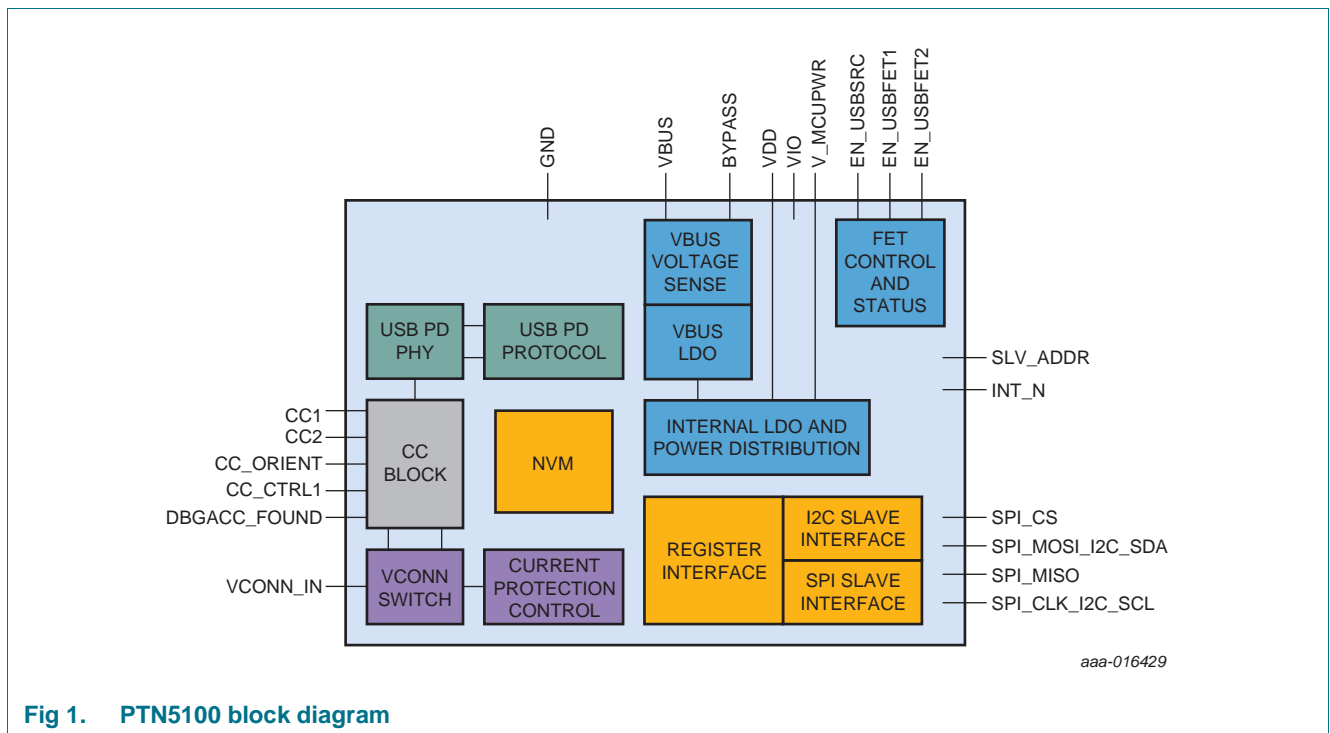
GND

VBUS

BYPASS

VDD

VIO

V_MCUPWR

EN_USBSRC

EN_USBFET1

EN_USBFET2

VBUS VOLTAGE SENSE

FET CONTROL AND STATUS

USB PD PHY

USB PD PROTOCOL

VBUS LDO

SLV_ADDR

INT_N

CC1

CC2

CC_ORIENT

CC_CTRL1

DBGACC_FOUND

CC BLOCK

NVM

INTERNAL LDO AND POWER DISTRIBUTION

REGISTER INTERFACE

I2C SLAVE INTERFACE

SPI SLAVE INTERFACE

SPI_CS

SPI_MOSI_I2C_SDA

SPI_MISO

SPI_CLK_I2C_SCL

VCONN_IN

VCONN SWITCH

CURRENT PROTECTION CONTROL

aaa-016429

Fig 1. PTN5100 block diagram